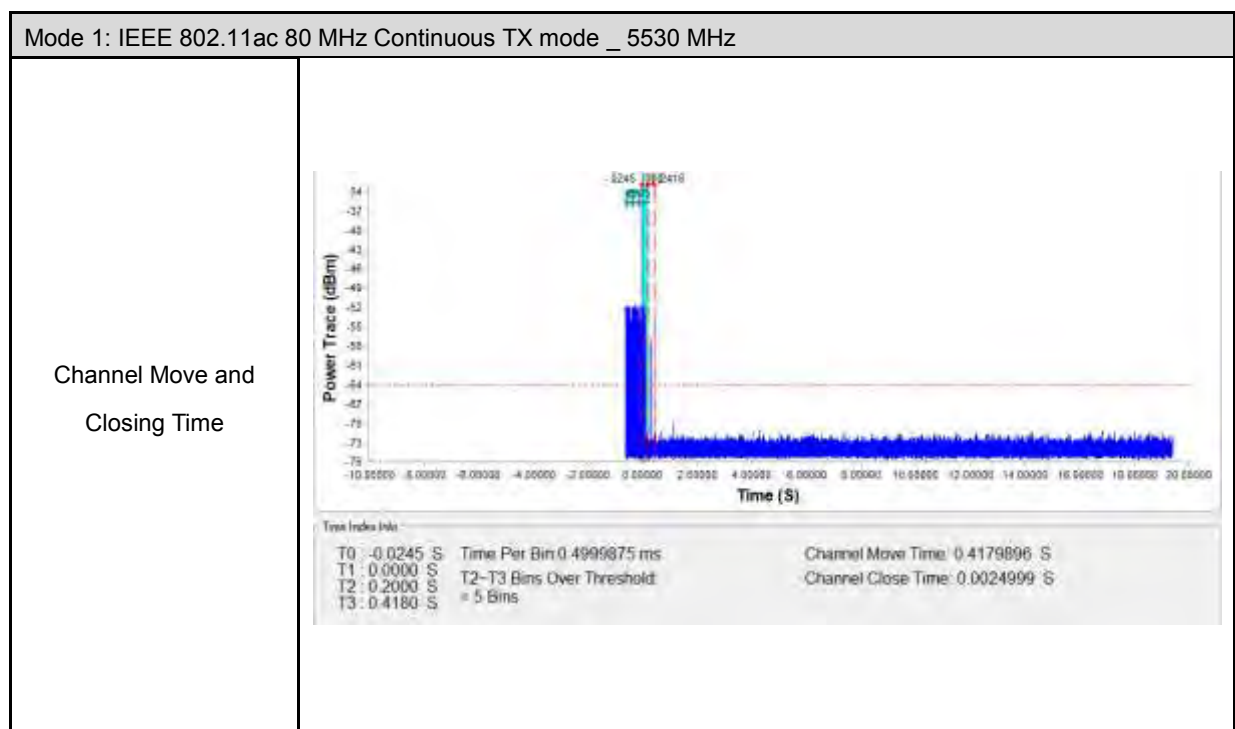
Mode 1: IEEE 802.11ac 80 MHz Continuous TX mode _ 5530 MHz

Channel Move and Closing Time

-.0245 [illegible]

-34
-37
-40
-43
-46
-49
-52
-55
-58
-61
-64
-67
-70
-73
-76

Power Trace (dBm)

-10.00000 -8.00000 -6.00000 -4.00000 -2.00000 0.00000 2.00000 4.00000 6.00000 8.00000 10.00000 12.00000 14.00000 16.00000 18.00000 20.00000

Time (S)

Time Index Info

T0 : -0.0245 S
T1 : 0.0000 S
T2 : 0.2000 S
T3 : 0.4180 S

Time Per Bin 0.4999875 ms
T2~T3 Bins Over Threshold: = 5 Bins

Channel Move Time: 0.4179896 S
Channel Close Time: 0.0024999 S